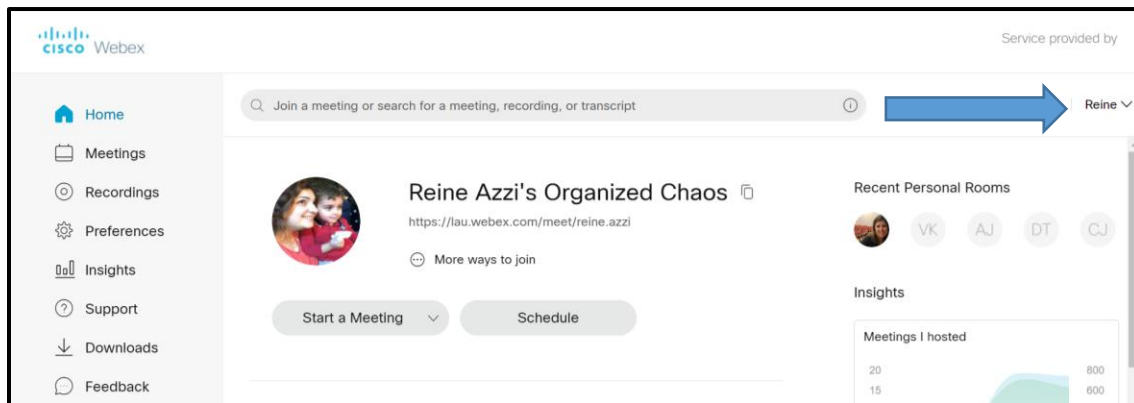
cisco Webex

Service provided by

Home
Meetings
Recordings
Preferences
Insights
Support
Downloads
Feedback

Join a meeting or search for a meeting, recording, or transcript

Reine

Reine Azzi's Organized Chaos

https://lau.webex.com/meet/reine.azzi

More ways to join

Start a Meeting

Schedule

Recent Personal Rooms

VK AJ DT CJ

Insights

Meetings I hosted

20
15

800
600